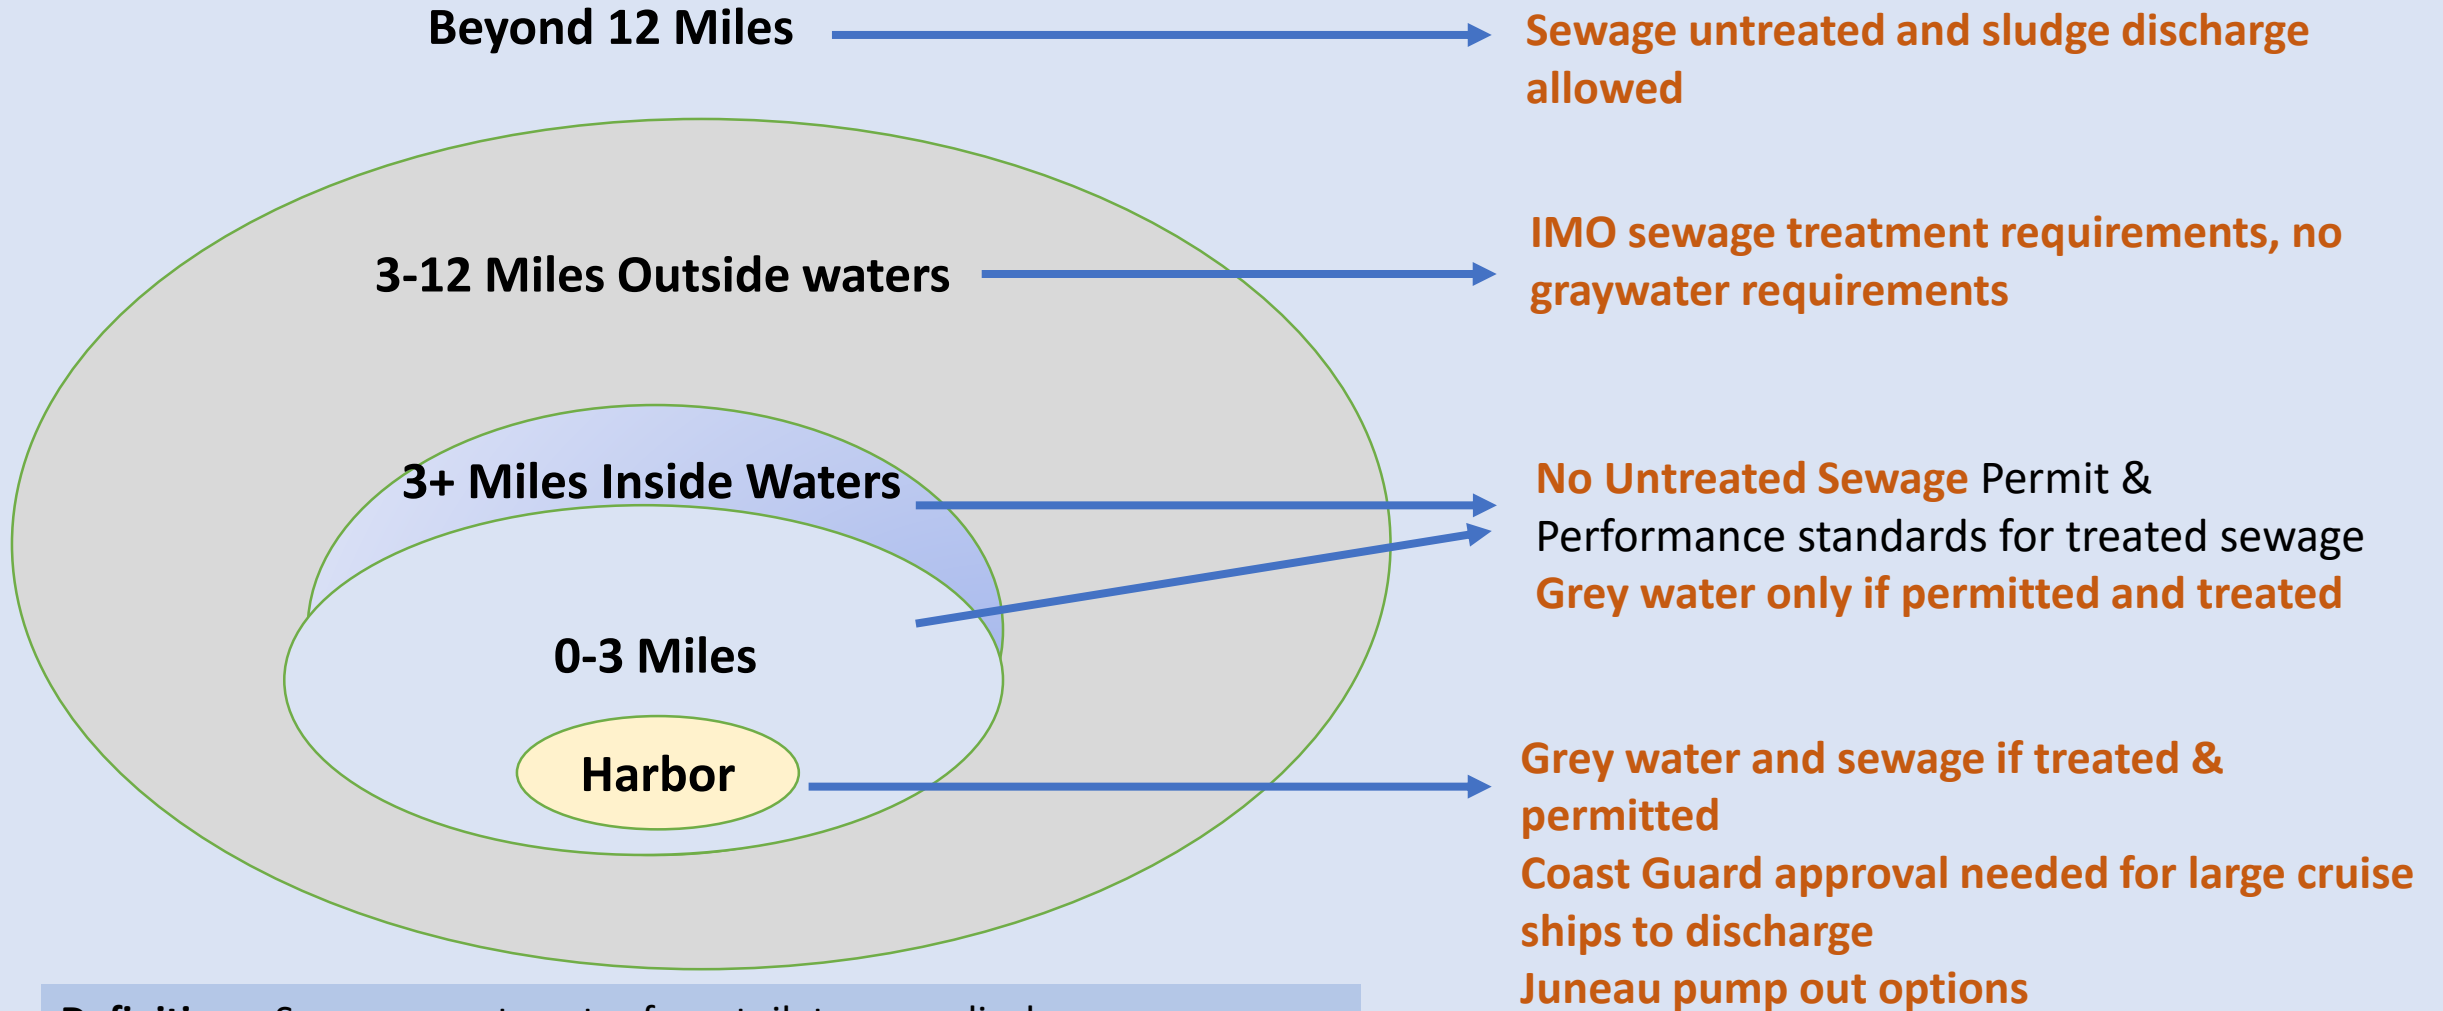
Beyond 12 Miles

Sewage untreated and sludge discharge allowed

3-12 Miles Outside waters

IMO sewage treatment requirements, no graywater requirements

3+ Miles Inside Waters

0-3 Miles

No Untreated Sewage Permit & Performance standards for treated sewage
Grey water only if permitted and treated

Harbor

Grey water and sewage if treated & permitted
Coast Guard approval needed for large cruise ships to discharge
Juneau pump out options

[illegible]